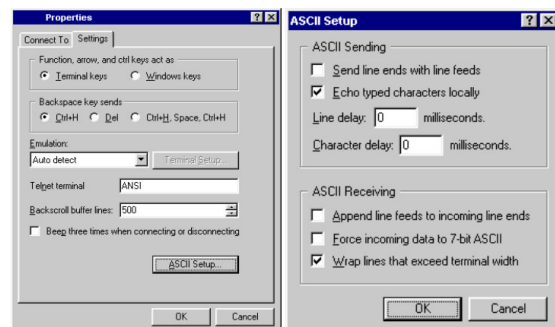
Properties ? ×

Connect To Settings

Function, arrow, and ctrl keys act as
Terminal keys
Windows keys

Backspace key sends
Ctrl+H
Del
Ctrl+H, Space, Ctrl+H

Emulation:
Auto detect
Terminal Setup...

Telnet terminal ANSI

Backscroll buffer lines: 500

Beep three times when connecting or disconnecting

ASCII Setup...

OK Cancel

ASCII Setup ? ×

ASCII Sending
Send line ends with line feeds
Echo typed characters locally
Line delay: 0 milliseconds.
Character delay: 0 milliseconds.

ASCII Receiving
Append line feeds to incoming line ends
Force incoming data to 7-bit ASCII
Wrap lines that exceed terminal width

OK Cancel